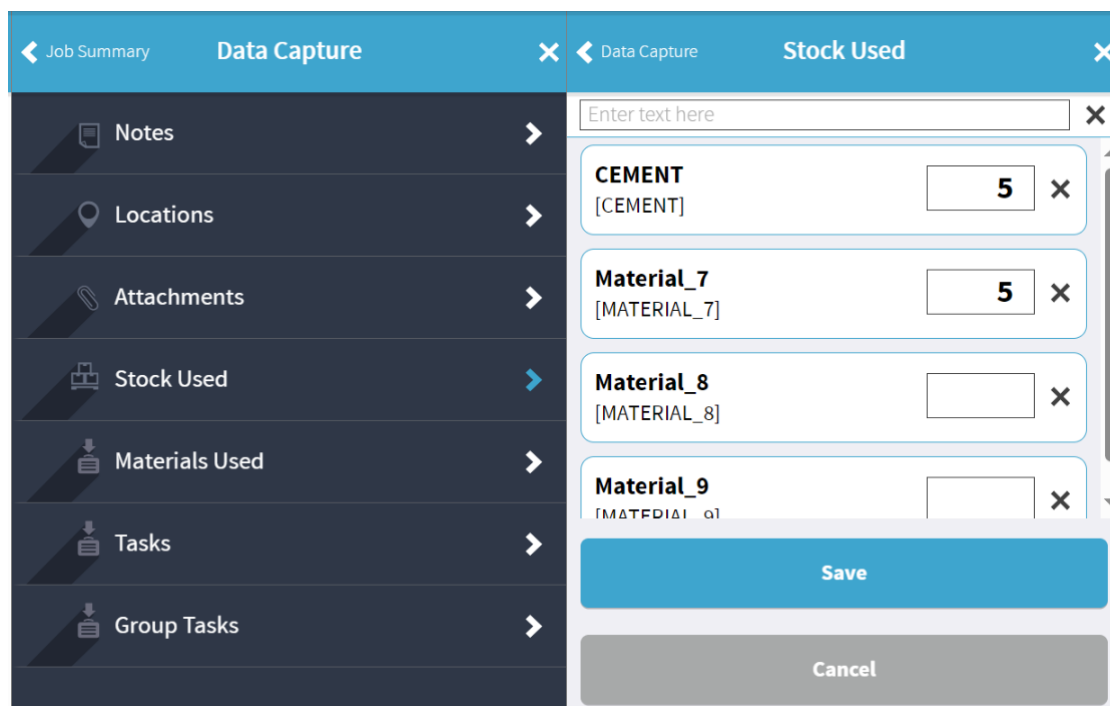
Job Summary Data Capture ✕

Notes

Locations

Attachments

Stock Used

Materials Used

Tasks

Group Tasks

Data Capture Stock Used ✕

Enter text here ✕

CEMENT
[CEMENT] 5 ✕

Material_7
[MATERIAL_7] 5 ✕

Material_8
[MATERIAL_8] ✕

Material_9
[MATERIAL_9] ✕

Save

Cancel